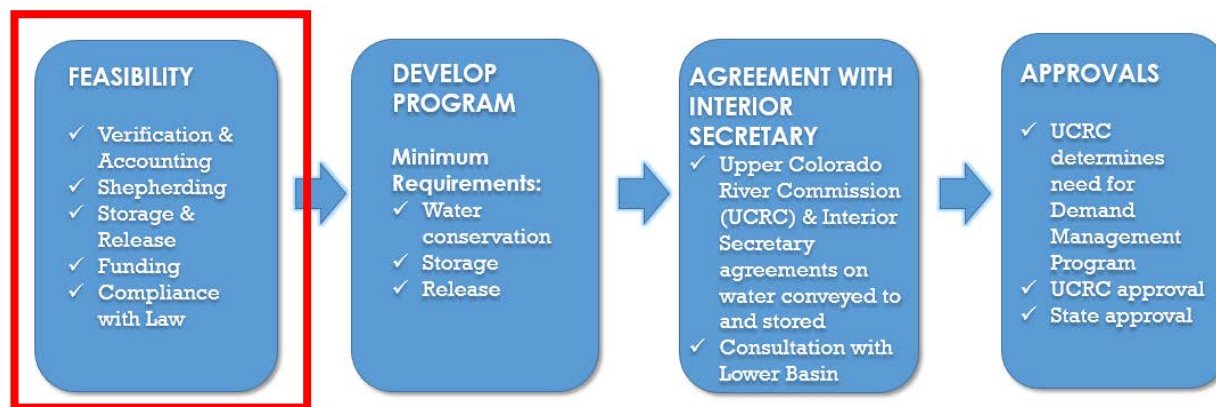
FEASIBILITY

✓ Verification & Accounting
✓ Shepherding
✓ Storage & Release
✓ Funding
✓ Compliance with Law

DEVELOP PROGRAM

Minimum Requirements:
✓ Water conservation
✓ Storage
✓ Release

AGREEMENT WITH INTERIOR SECRETARY

✓ Upper Colorado River Commission (UCRC) & Interior Secretary agreements on water conveyed to and stored
✓ Consultation with Lower Basin

APPROVALS

✓ UCRC determines need for Demand Management Program
✓ UCRC approval
✓ State approval